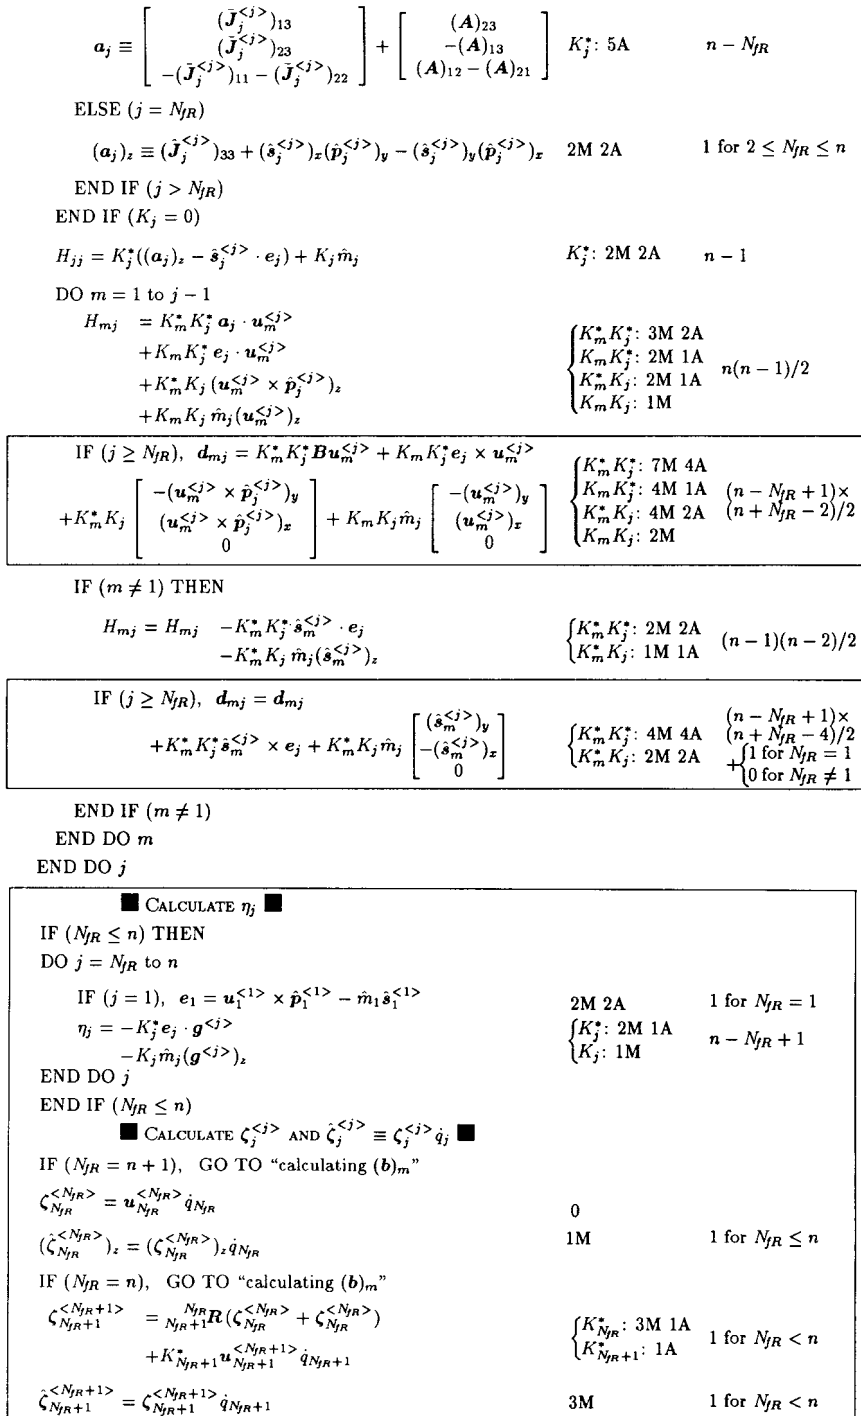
$a_j \equiv \begin{bmatrix} (\bar{J}_j^{<j>})_{13} \\ (\bar{J}_j^{<j>})_{23} \\ -(\bar{J}_j^{<j>})_{11} - (\bar{J}_j^{<j>})_{22} \end{bmatrix} + \begin{bmatrix} (A)_{23} \\ -(A)_{13} \\ (A)_{12} - (A)_{21} \end{bmatrix}$ $K_j^*$: 5A $n - N_{fR}$

ELSE $(j = N_{fR})$

$(a_j)_z \equiv (\hat{J}_j^{<j>})_{33} + (\hat{s}_j^{<j>})_x(\hat{p}_j^{<j>})_y - (\hat{s}_j^{<j>})_y(\hat{p}_j^{<j>})_x$ 2M 2A 1 for $2 \le N_{fR} \le n$

END IF $(j > N_{fR})$

END IF $(K_j = 0)$

$H_{jj} = K_j^*((a_j)_z - \hat{s}_j^{<j>} \cdot e_j) + K_j \hat{m}_j$ $K_j^*$: 2M 2A $n - 1$

DO $m = 1$ to $j - 1$

$H_{mj} = K_m^* K_j^* a_j \cdot u_m^{<j>} + K_m K_j^* e_j \cdot u_m^{<j>} + K_m^* K_j (u_m^{<j>} \times \hat{p}_j^{<j>})_z + K_m K_j \hat{m}_j (u_m^{<j>})_z$ $K_m^* K_j^*$: 3M 2A; $K_m K_j^*$: 2M 1A; $K_m^* K_j$: 2M 1A; $K_m K_j$: 1M $n(n-1)/2$

IF $(j \ge N_{fR})$, $d_{mj} = K_m^* K_j^* B u_m^{<j>} + K_m K_j^* e_j \times u_m^{<j>} + K_m^* K_j \begin{bmatrix} -(u_m^{<j>} \times \hat{p}_j^{<j>})_y \\ (u_m^{<j>} \times \hat{p}_j^{<j>})_x \\ 0 \end{bmatrix} + K_m K_j \hat{m}_j \begin{bmatrix} -(u_m^{<j>})_y \\ (u_m^{<j>})_x \\ 0 \end{bmatrix}$ $K_m^* K_j^*$: 7M 4A; $K_m K_j^*$: 4M 1A; $K_m^* K_j$: 4M 2A; $K_m K_j$: 2M $(n - N_{fR} + 1)\times(n + N_{fR} - 2)/2$

IF $(m \ne 1)$ THEN

$H_{mj} = H_{mj} - K_m^* K_j^* \hat{s}_m^{<j>} \cdot e_j - K_m^* K_j \hat{m}_j (\hat{s}_m^{<j>})_z$ $K_m^* K_j^*$: 2M 2A; $K_m^* K_j$: 1M 1A $(n-1)(n-2)/2$

IF $(j \ge N_{fR})$, $d_{mj} = d_{mj} + K_m^* K_j^* \hat{s}_m^{<j>} \times e_j + K_m^* K_j \hat{m}_j \begin{bmatrix} (\hat{s}_m^{<j>})_y \\ -(\hat{s}_m^{<j>})_x \\ 0 \end{bmatrix}$ $K_m^* K_j^*$: 4M 4A; $K_m^* K_j$: 2M 2A $(n - N_{fR} + 1)\times(n + N_{fR} - 4)/2 + \{1$ for $N_{fR} = 1$; 0 for $N_{fR} \ne 1\}$

END IF $(m \ne 1)$

END DO $m$

END DO $j$

■ CALCULATE $\eta_j$ ■

IF $(N_{fR} \le n)$ THEN

DO $j = N_{fR}$ to $n$

IF $(j = 1)$, $e_1 = u_1^{<1>} \times \hat{p}_1^{<1>} - \hat{m}_1 \hat{s}_1^{<1>}$ 2M 2A 1 for $N_{fR} = 1$

$\eta_j = -K_j^* e_j \cdot g^{<j>} - K_j \hat{m}_j (g^{<j>})_z$ $K_j^*$: 2M 1A; $K_j$: 1M $n - N_{fR} + 1$

END DO $j$

END IF $(N_{fR} \le n)$

■ CALCULATE $\zeta_j^{<j>}$ AND $\hat{\zeta}_j^{<j>} \equiv \zeta_j^{<j>} \dot{q}_j$ ■

IF $(N_{fR} = n + 1)$, GO TO "calculating $(b)_m$"

$\zeta_{N_{fR}}^{<N_{fR}>} = u_{N_{fR}}^{<N_{fR}>} \dot{q}_{N_{fR}}$ 0

$(\hat{\zeta}_{N_{fR}}^{<N_{fR}>})_z = (\zeta_{N_{fR}}^{<N_{fR}>})_z \dot{q}_{N_{fR}}$ 1M 1 for $N_{fR} \le n$

IF $(N_{fR} = n)$, GO TO "calculating $(b)_m$"

$\zeta_{N_{fR}+1}^{<N_{fR}+1>} = {}^{N_{fR}}_{N_{fR}+1}R(\zeta_{N_{fR}}^{<N_{fR}>} + \zeta_{N_{fR}}^{<N_{fR}>}) + K_{N_{fR}+1}^* u_{N_{fR}+1}^{<N_{fR}+1>} \dot{q}_{N_{fR}+1}$ $K_{N_{fR}}^*$: 3M 1A; $K_{N_{fR}+1}^*$: 1A 1 for $N_{fR} < n$

$\hat{\zeta}_{N_{fR}+1}^{<N_{fR}+1>} = \zeta_{N_{fR}+1}^{<N_{fR}+1>} \dot{q}_{N_{fR}+1}$ 3M 1 for $N_{fR} < n$